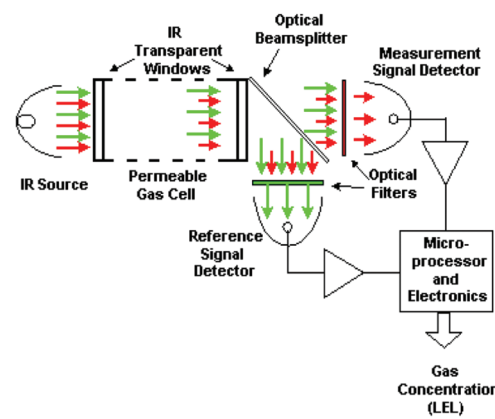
IR Transparent Windows

Optical Beamsplitter

Measurement Signal Detector

IR Source

Permeable Gas Cell

Optical Filters

Reference Signal Detector

Micro-processor and Electronics

Gas Concentration (LEL)